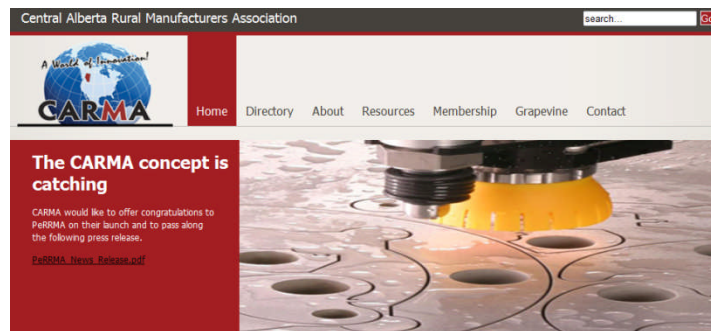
Central Alberta Rural Manufacturers Association

search...

Go

A World of Innovation!

CARMA

Home Directory About Resources Membership Grapevine Contact

The CARMA concept is catching

CARMA would like to offer congratulations to PeRRMA on their launch and to pass along the following press release.

PeRRMA_News_Release.pdf